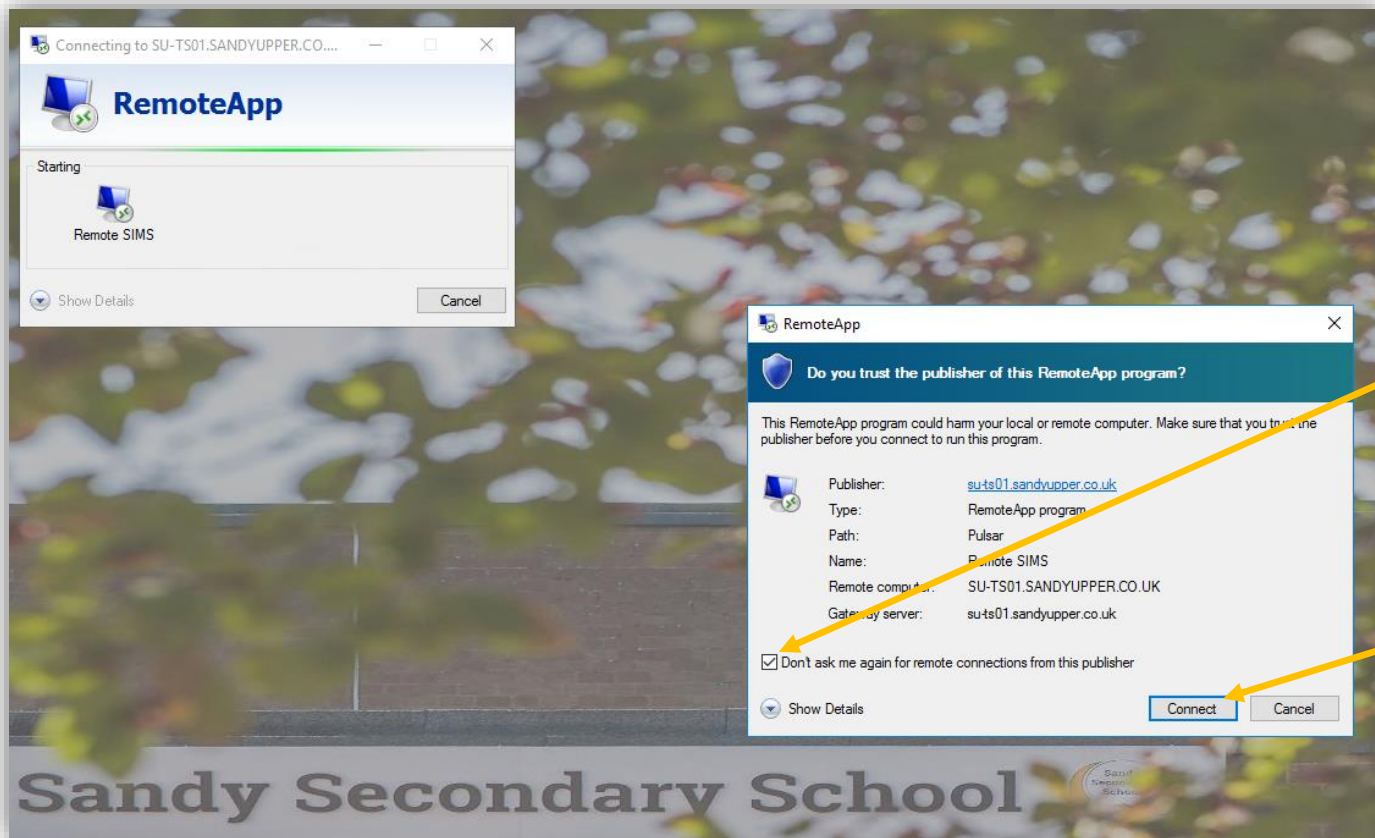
Connecting to SU-TS01.SANDYUPPER.CO....

RemoteApp

Starting

Remote SIMS

Show Details

Cancel

RemoteApp

Do you trust the publisher of this RemoteApp program?

This RemoteApp program could harm your local or remote computer. Make sure that you tr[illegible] the publisher before you connect to run this program.

Publisher: su-ts01.sandyupper.co.uk
Type: RemoteApp program
Path: Pulsar
Name: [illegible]mote SIMS
Remote comput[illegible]: SU-TS01.SANDYUPPER.CO.UK
Gate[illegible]y server: su-ts01.sandyupper.co.uk

Don't ask me again for remote connections from this publisher

Show Details

Connect

Cancel

Sandy Secondary School